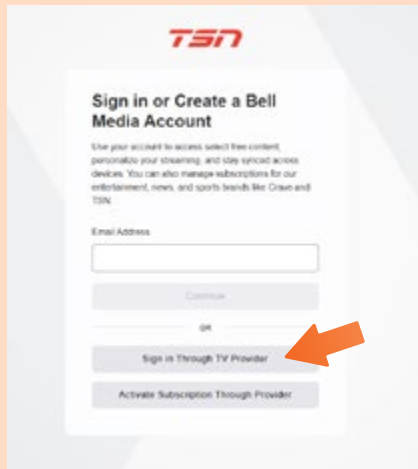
TSN

Sign in or Create a Bell Media Account

Use your account to access select free content, personalize your streaming, and stay synced across devices. You can also manage subscriptions for our entertainment, news, and sports brands like Crave and TSN.

Email Address

Continue

OR

Sign in Through TV Provider

Activate Subscription Through Provider